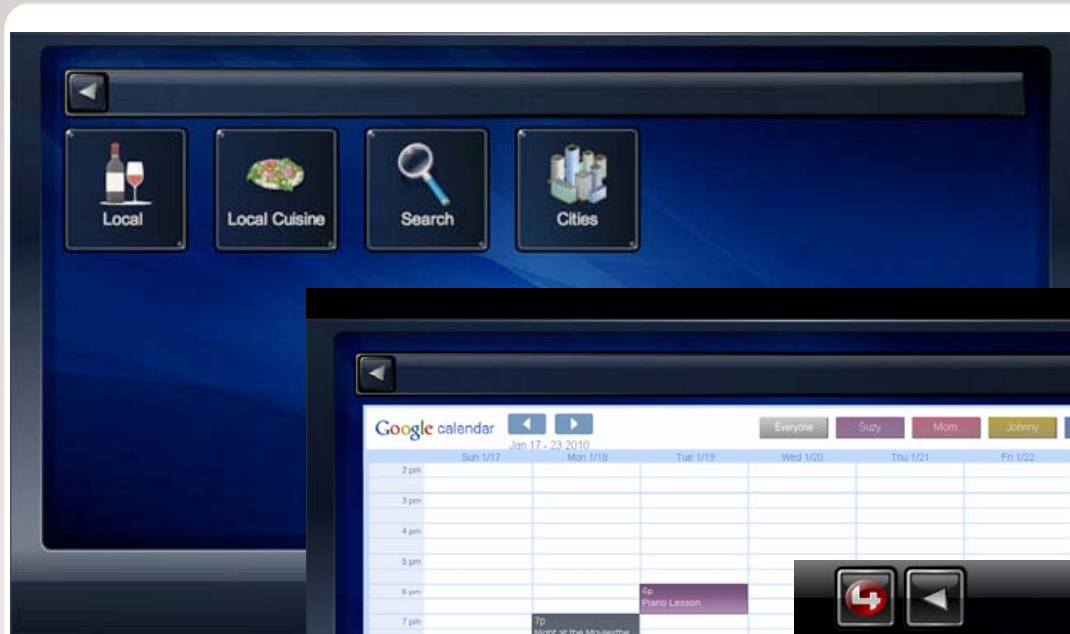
Local

Local Cuisine

Search

Cities

Google calendar

Jan 17 - 23 2010

Everyone

Suzy

Mom

Johnny

|  | Sun 1/17 | Mon 1/18 | Tue 1/19 | Wed 1/20 | Thu 1/21 | Fri 1/22 |
|---|---|---|---|---|---|---|
| 2 pm |  |  |  |  |  |  |
| 3 pm |  |  |  |  |  |  |
| 4 pm |  |  |  |  |  |  |
| 5 pm |  |  |  |  |  |  |
| 6 pm |  |  | 6p Piano Lesson |  |  |  |
| 7 pm |  | 7p Night at the Moviesthe |  |  |  |  |